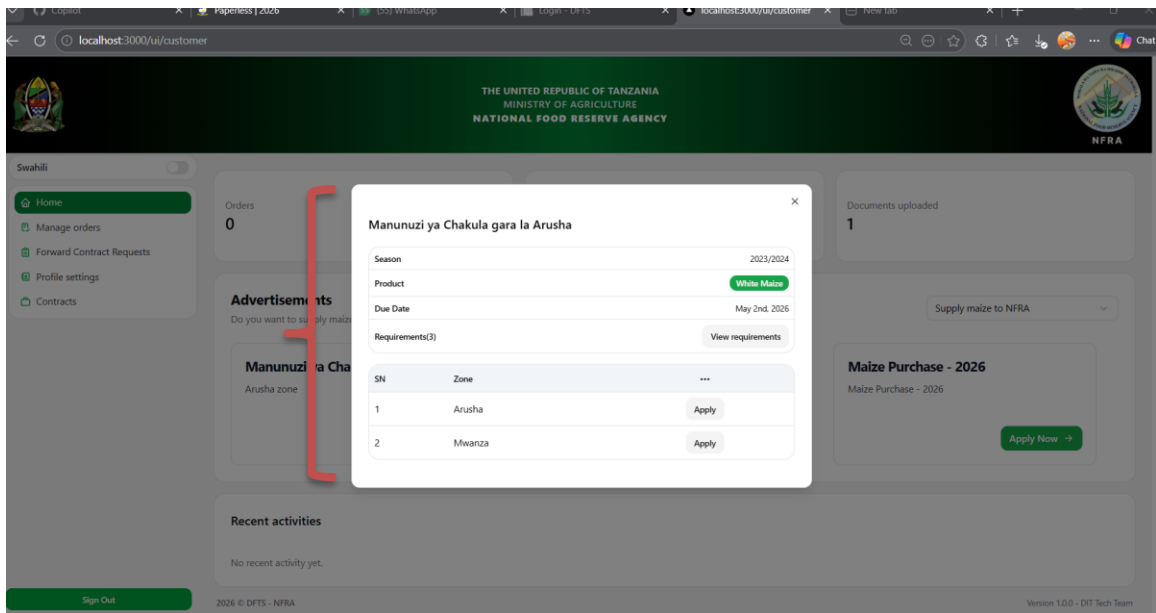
Copilot | Paperless | 2026 | (55) WhatsApp | Login - DFTS | localhost:3000/ui/customer | New tab

localhost:3000/ui/customer

Chat

THE UNITED REPUBLIC OF TANZANIA
MINISTRY OF AGRICULTURE
NATIONAL FOOD RESERVE AGENCY

NFRA

Swahili

Home
Manage orders
Forward Contract Requests
Profile settings
Contracts

Orders
0

Documents uploaded
1

Advertisements
Do you want to supply maize

Supply maize to NFRA

Manunuzi ya Cha
Arusha zone

Maize Purchase - 2026
Maize Purchase - 2026

Apply Now →

Manunuzi ya Chakula gara la Arusha

| Season | 2023/2024 |
|---|---|
| Product | White Maize |
| Due Date | May 2nd, 2026 |
| Requirements(3) | View requirements |

| SN | Zone | ... |
|---|---|---|
| 1 | Arusha | Apply |
| 2 | Mwanza | Apply |

Recent activities

No recent activity yet.

Sign Out

2026 © DFTS - NFRA

Version 1.0.0 - DIT Tech Team